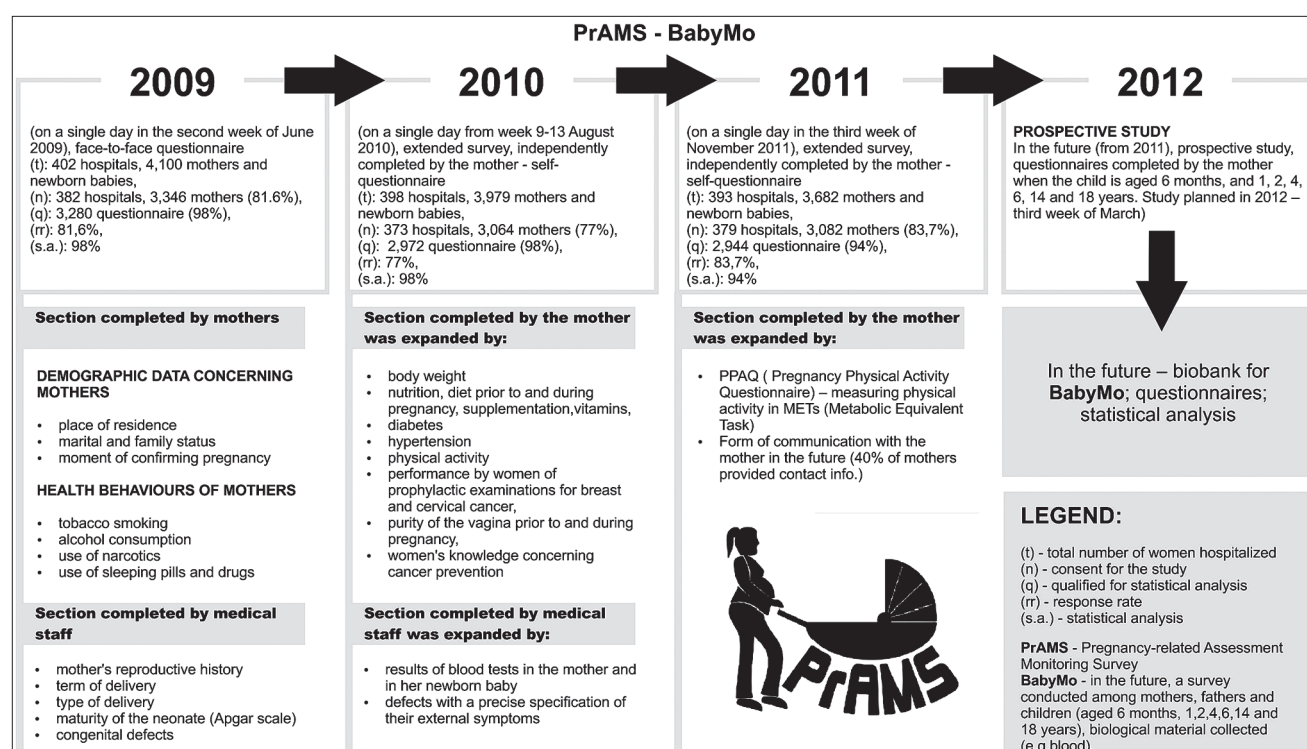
PrAMS - BabyMo

2009

(on a single day in the second week of June 2009), face-to-face questionnaire
(t): 402 hospitals, 4,100 mothers and newborn babies,
(n): 382 hospitals, 3,346 mothers (81.6%),
(q): 3,280 questionnaire (98%),
(rr): 81,6%,
(s.a.): 98%

Section completed by mothers

DEMOGRAPHIC DATA CONCERNING MOTHERS

- place of residence
- marital and family status
- moment of confirming pregnancy

HEALTH BEHAVIOURS OF MOTHERS

- tobacco smoking
- alcohol consumption
- use of narcotics
- use of sleeping pills and drugs

Section completed by medical staff

- mother's reproductive history
- term of delivery
- type of delivery
- maturity of the neonate (Apgar scale)
- congenital defects

2010

(on a single day from week 9-13 August 2010), extended survey, independently completed by the mother - self-questionnaire
(t): 398 hospitals, 3,979 mothers and newborn babies,
(n): 373 hospitals, 3,064 mothers (77%),
(q): 2,972 questionnaire (98%),
(rr): 77%,
(s.a.): 98%

Section completed by the mother was expanded by:

- body weight
- nutrition, diet prior to and during pregnancy, supplementation,vitamins,
- diabetes
- hypertension
- physical activity
- performance by women of prophylactic examinations for breast and cervical cancer,
- purity of the vagina prior to and during pregnancy,
- women's knowledge concerning cancer prevention

Section completed by medical staff was expanded by:

- results of blood tests in the mother and in her newborn baby
- defects with a precise specification of their external symptoms

2011

(on a single day in the third week of November 2011), extended survey, independently completed by the mother - self-questionnaire
(t): 393 hospitals, 3,682 mothers and newborn babies,
(n): 379 hospitals, 3,082 mothers (83,7%),
(q): 2,944 questionnaire (94%),
(rr): 83,7%,
(s.a.): 94%

Section completed by the mother was expanded by:

- PPAQ ( Pregnancy Physical Activity Questionnaire) – measuring physical activity in METs (Metabolic Equivalent Task)
- Form of communication with the mother in the future (40% of mothers provided contact info.)

PrAMS

2012

PROSPECTIVE STUDY
In the future (from 2011), prospective study, questionnaires completed by the mother when the child is aged 6 months, and 1, 2, 4, 6, 14 and 18 years. Study planned in 2012 – third week of March)

In the future – biobank for BabyMo; questionnaires; statistical analysis

LEGEND:

(t) - total number of women hospitalized
(n) - consent for the study
(q) - qualified for statistical analysis
(rr) - response rate
(s.a.) - statistical analysis

PrAMS - Pregnancy-related Assessment Monitoring Survey
BabyMo - in the future, a survey conducted among mothers, fathers and children (aged 6 months, 1,2,4,6,14 and 18 years), biological material collected (e.g.blood)